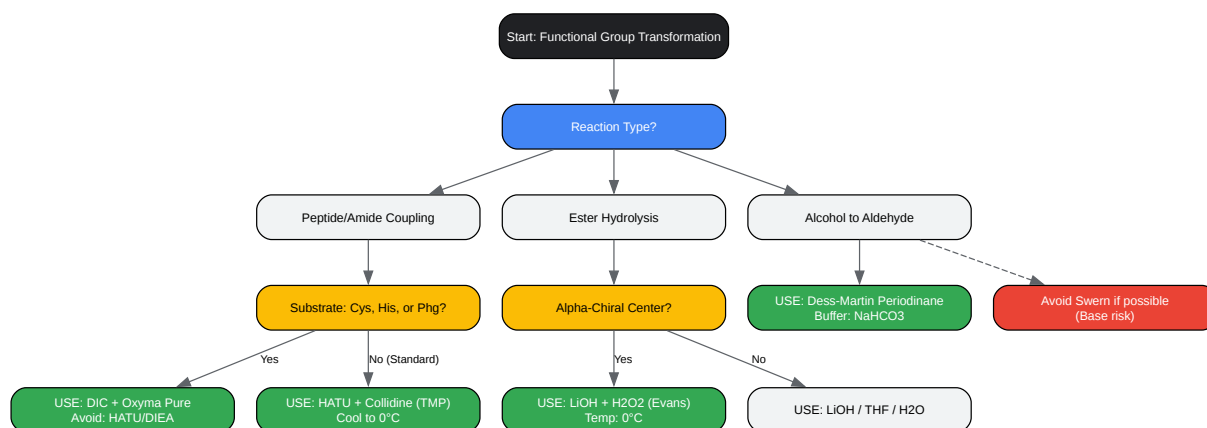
Start: Functional Group Transformation

Reaction Type?

Peptide/Amide Coupling

Ester Hydrolysis

Alcohol to Aldehyde

Substrate: Cys, His, or Phg?

Alpha-Chiral Center?

USE: Dess-Martin Periodinane
Buffer: NaHCO3

Avoid Swern if possible
(Base risk)

Yes

No (Standard)

Yes

No

USE: DIC + Oxyma Pure
Avoid: HATU/DIEA

USE: HATU + Collidine (TMP)
Cool to 0°C

USE: LiOH + H2O2 (Evans)
Temp: 0°C

USE: LiOH / THF / H2O